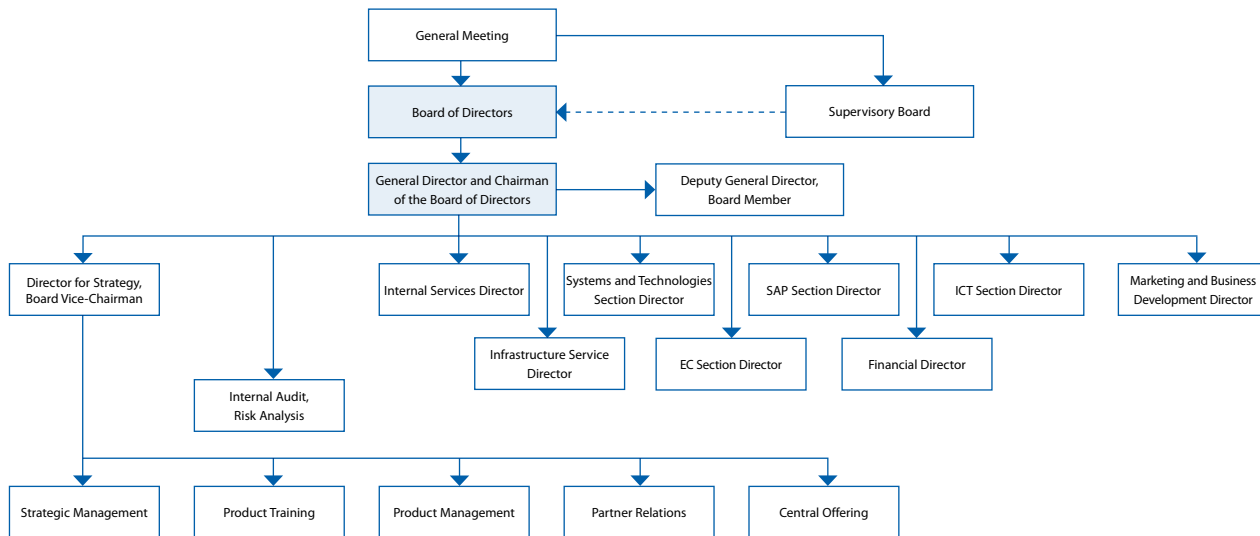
General Meeting

Board of Directors

Supervisory Board

General Director and Chairman of the Board of Directors

Deputy General Director, Board Member

Director for Strategy, Board Vice-Chairman

Internal Services Director

Systems and Technologies Section Director

SAP Section Director

ICT Section Director

Marketing and Business Development Director

Infrastructure Service Director

EC Section Director

Financial Director

Internal Audit, Risk Analysis

Strategic Management

Product Training

Product Management

Partner Relations

Central Offering